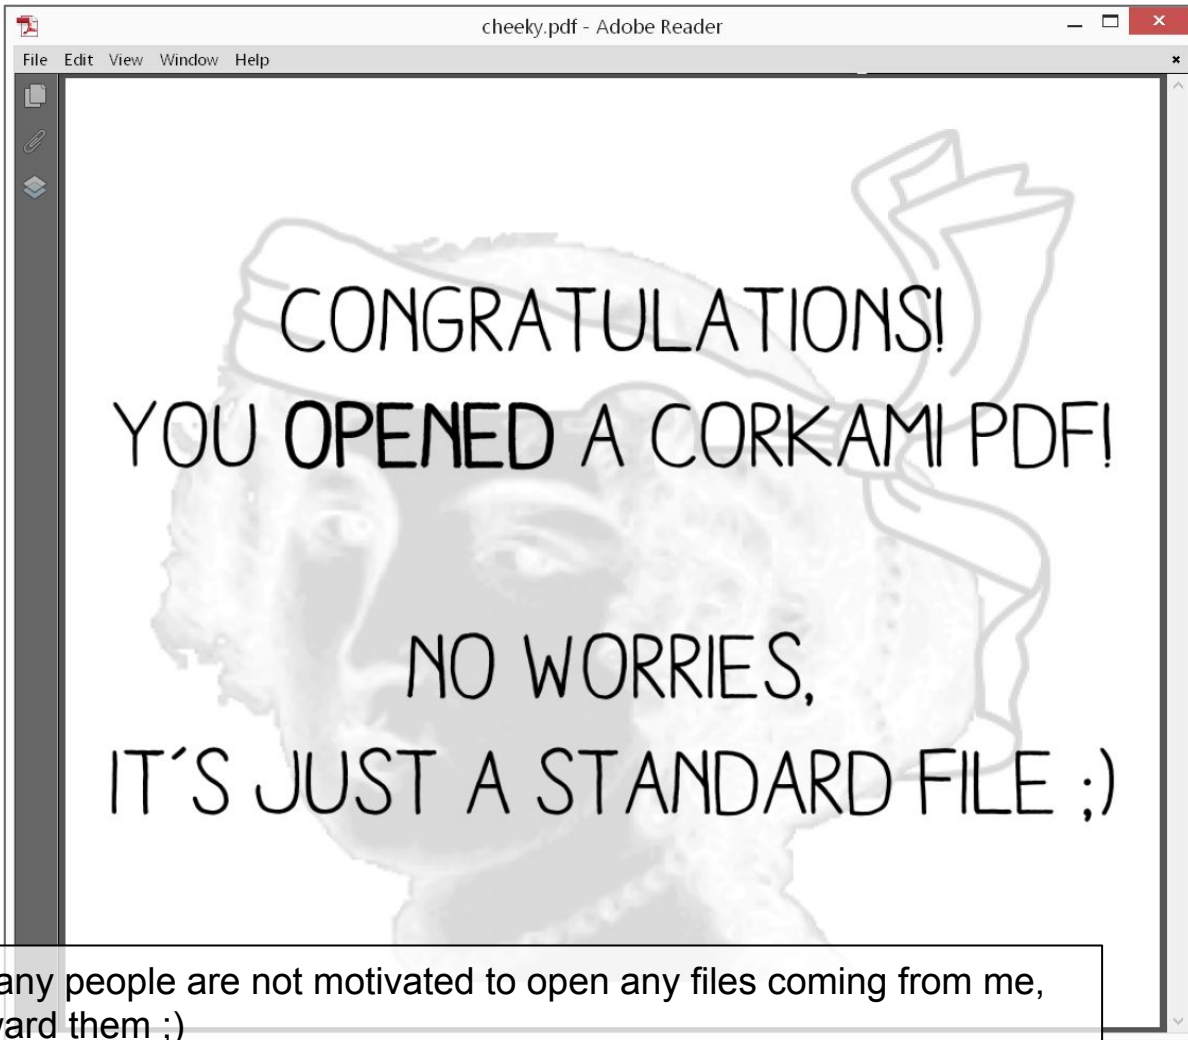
cheeky.pdf - Adobe Reader

File Edit View Window Help

CONGRATULATIONS!
YOU **OPENED** A CORKAMI PDF!

NO WORRIES,
IT´S JUST A STANDARD FILE ;)

any people are not motivated to open any files coming from me,
vard them ;)